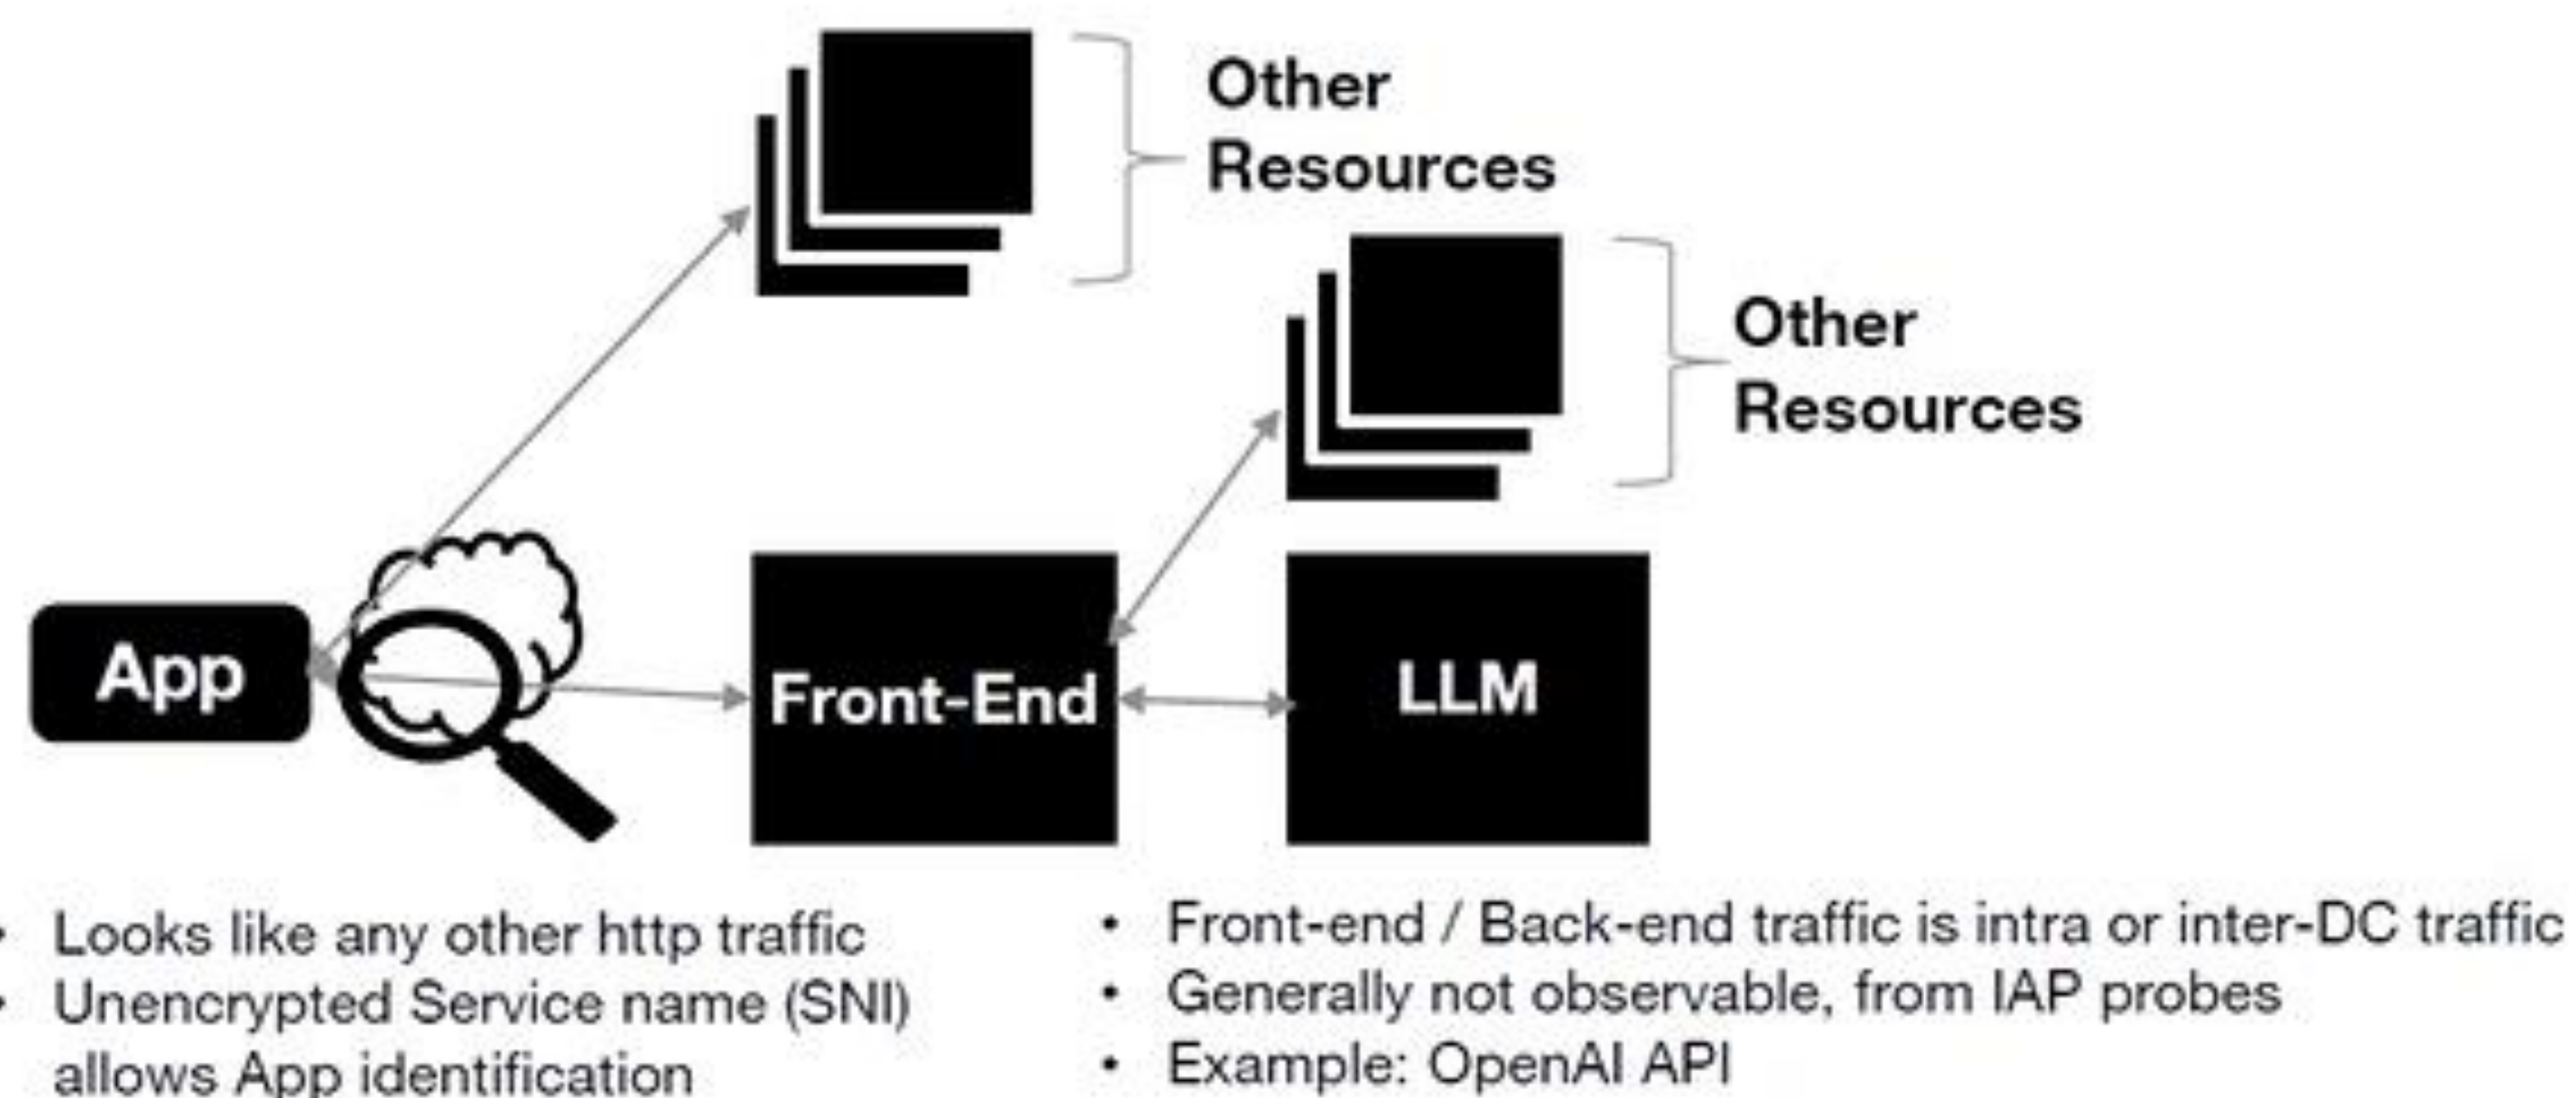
Other Resources

Other Resources

App

Front-End

LLM

- Looks like any other http traffic
- Unencrypted Service name (SNI) allows App identification

- Front-end / Back-end traffic is intra or inter-DC traffic
- Generally not observable, from IAP probes
- Example: OpenAI API